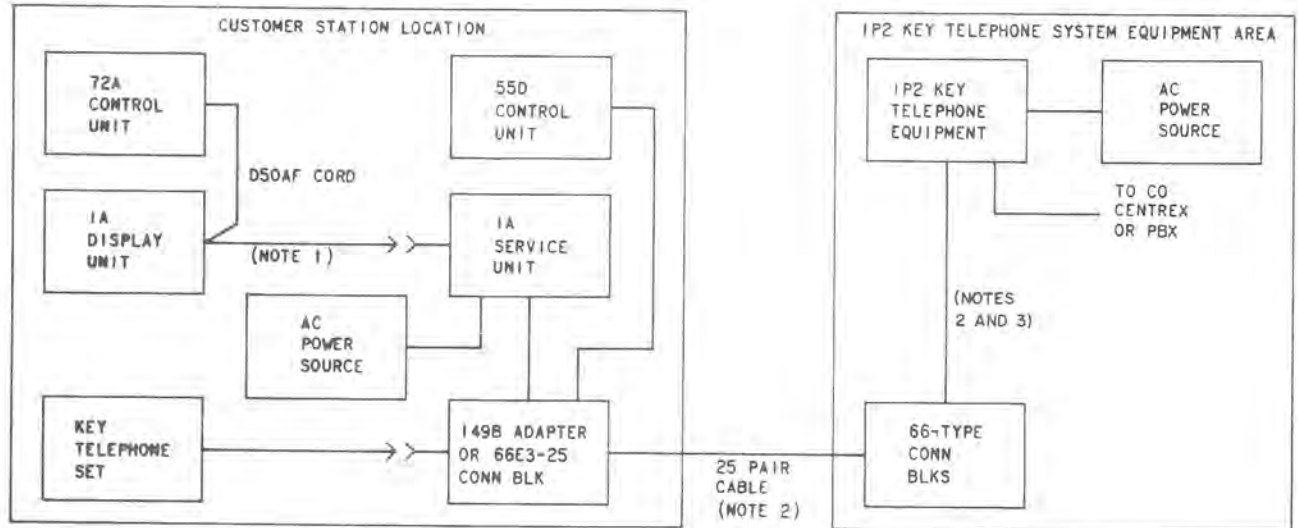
CUSTOMER STATION LOCATION

72A CONTROL UNIT

55D CONTROL UNIT

D50AF CORD

1A DISPLAY UNIT

(NOTE 1)

1A SERVICE UNIT

AC POWER SOURCE

KEY TELEPHONE SET

149B ADAPTER OR 66E3-25 CONN BLK

25 PAIR CABLE (NOTE 2)

1P2 KEY TELEPHONE SYSTEM EQUIPMENT AREA

1P2 KEY TELEPHONE EQUIPMENT

AC POWER SOURCE

TO CO CENTREX OR PBX

(NOTES 2 AND 3)

66-TYPE CONN BLKS